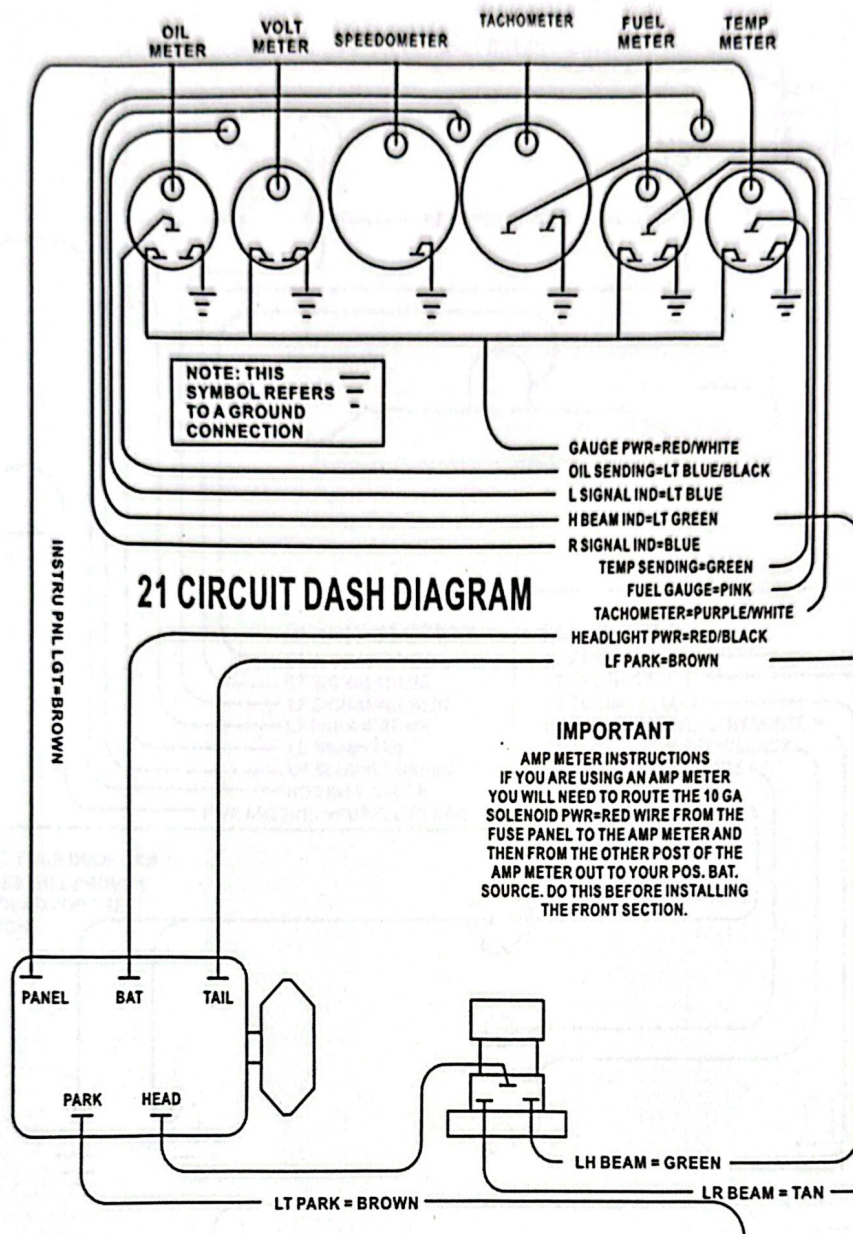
OIL METER

VOLT METER

SPEEDOMETER

TACHOMETER

FUEL METER

TEMP METER

NOTE: THIS SYMBOL REFERS TO A GROUND CONNECTION

GAUGE PWR=RED/WHITE
OIL SENDING=LT BLUE/BLACK
L SIGNAL IND=LT BLUE
H BEAM IND=LT GREEN
R SIGNAL IND=BLUE
TEMP SENDING=GREEN
FUEL GAUGE=PINK
TACHOMETER=PURPLE/WHITE
HEADLIGHT PWR=RED/BLACK
LF PARK=BROWN

21 CIRCUIT DASH DIAGRAM

INSTRU PNL LGT=BROWN

IMPORTANT

AMP METER INSTRUCTIONS
IF YOU ARE USING AN AMP METER YOU WILL NEED TO ROUTE THE 10 GA SOLENOID PWR=RED WIRE FROM THE FUSE PANEL TO THE AMP METER AND THEN FROM THE OTHER POST OF THE AMP METER OUT TO YOUR POS. BAT. SOURCE. DO THIS BEFORE INSTALLING THE FRONT SECTION.

PANEL

BAT

TAIL

PARK

HEAD

LH BEAM = GREEN

LR BEAM = TAN

LT PARK = BROWN